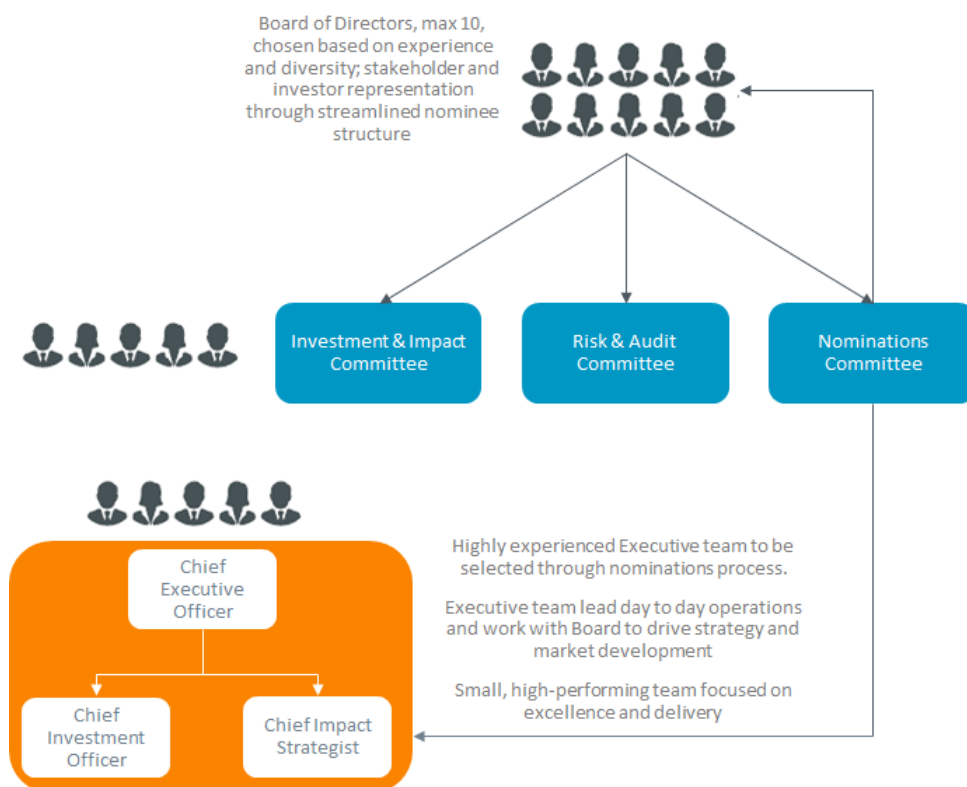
Board of Directors, max 10, chosen based on experience and diversity; stakeholder and investor representation through streamlined nominee structure

Investment & Impact Committee

Risk & Audit Committee

Nominations Committee

Chief Executive Officer

Chief Investment Officer

Chief Impact Strategist

Highly experienced Executive team to be selected through nominations process.

Executive team lead day to day operations and work with Board to drive strategy and market development

Small, high-performing team focused on excellence and delivery